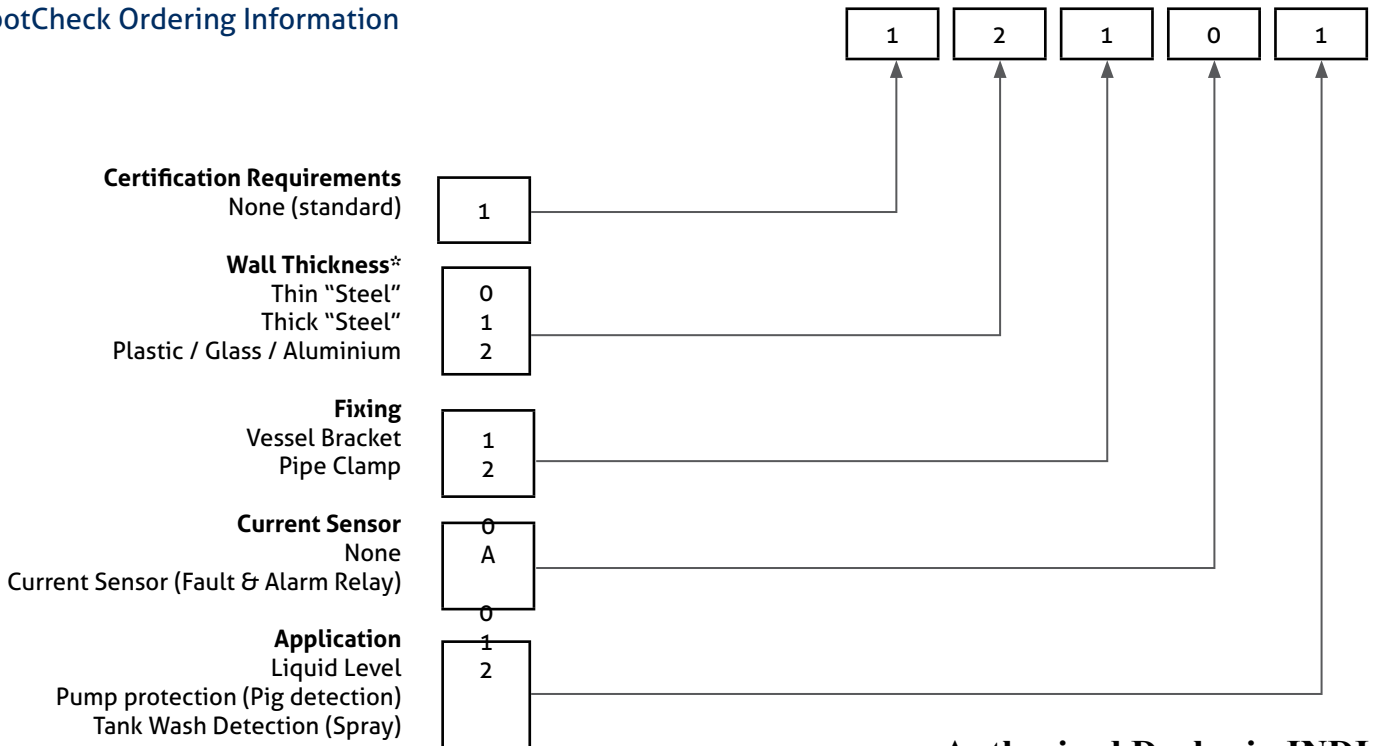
otCheck Ordering Information

1 2 1 0 1

**Certification Requirements**
None (standard)
1

**Wall Thickness***
Thin "Steel"
Thick "Steel"
Plastic / Glass / Aluminium
0
1
2

**Fixing**
Vessel Bracket
Pipe Clamp
1
2

**Current Sensor**
None
Current Sensor (Fault & Alarm Relay)
0
A

**Application**
Liquid Level
Pump protection (Pig detection)
Tank Wash Detection (Spray)
0
1
2

Authorised Dealer in INDI